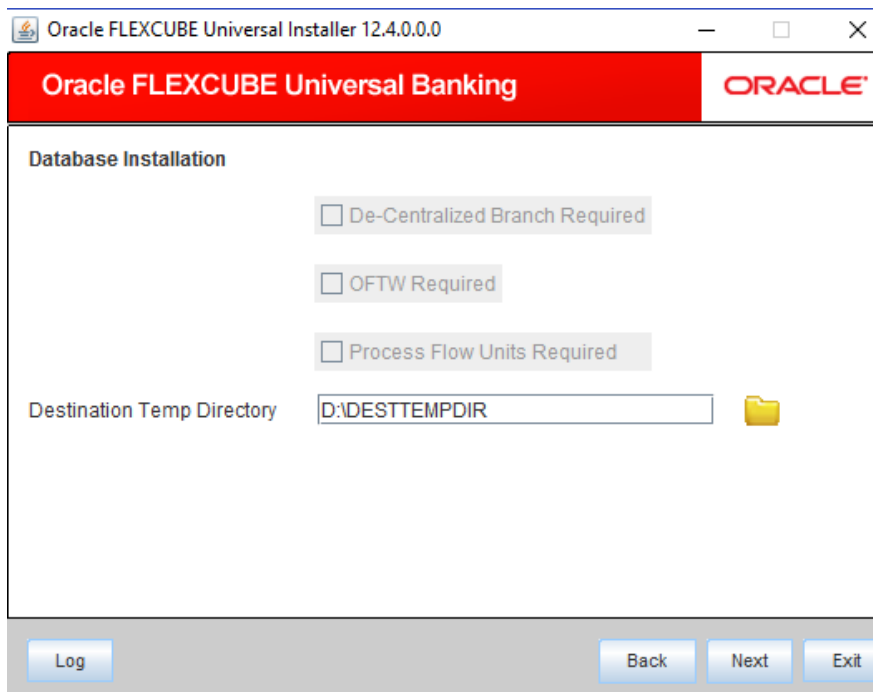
Oracle FLEXCUBE Universal Installer 12.4.0.0.0

Oracle FLEXCUBE Universal Banking

ORACLE

Database Installation

De-Centralized Branch Required

OFTW Required

Process Flow Units Required

Destination Temp Directory

D:\DESTTEMPDIR

Log

Back

Next

Exit